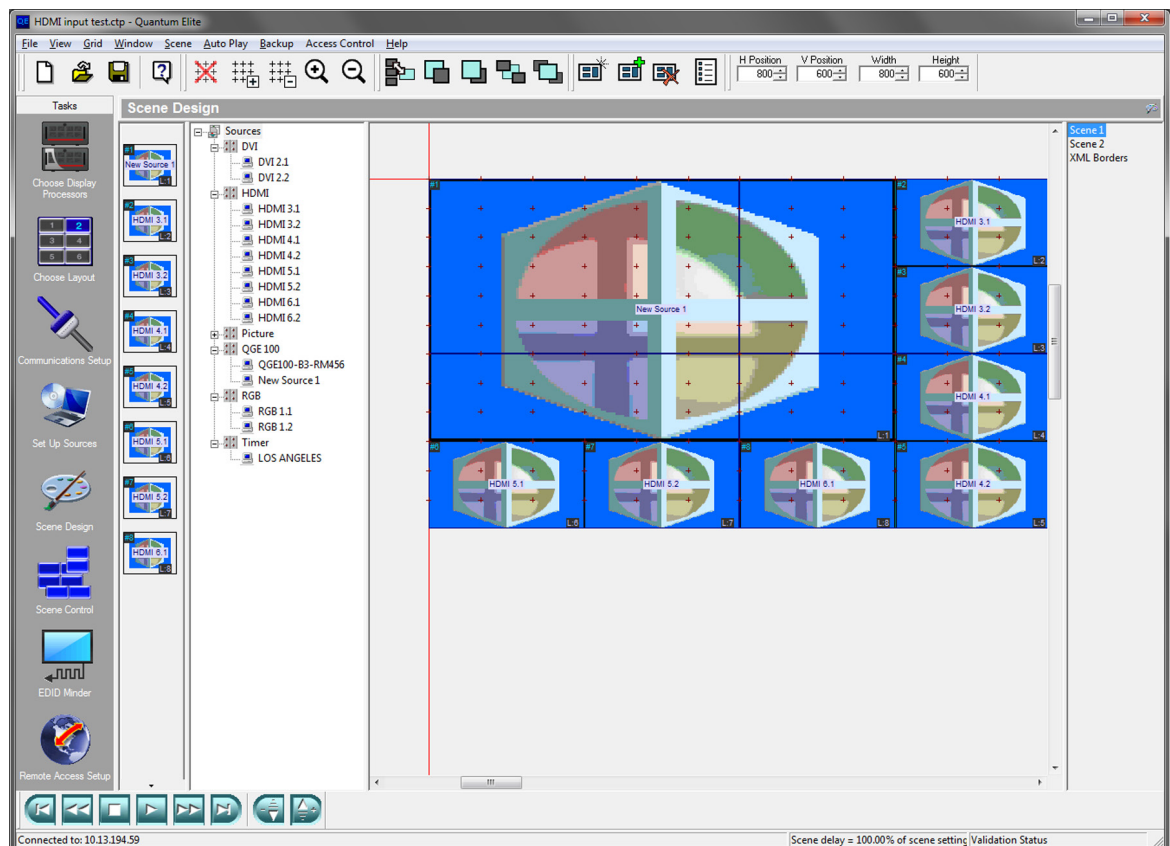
HDMI input test.ctp - Quantum Elite

File View Grid Window Scene Auto Play Backup Access Control Help

H Position 800
V Position 600
Width 800
Height 600

Tasks
Choose Display Processors
Choose Layout
Communications Setup
Set Up Sources
Scene Design
Scene Control
EDID Minder
Remote Access Setup

Scene Design

#1 New Source 1 L:1
#2 HDMI 3.1 L:2
#3 HDMI 3.2 L:3
#4 HDMI 4.1 L:4
#5 HDMI 4.2 L:5
#6 HDMI 5.1 L:6
#7 HDMI 5.2 L:7
#8 HDMI 6.1 L:8

Sources
DVI
DVI 2.1
DVI 2.2
HDMI
HDMI 3.1
HDMI 3.2
HDMI 4.1
HDMI 4.2
HDMI 5.1
HDMI 5.2
HDMI 6.1
HDMI 6.2
Picture
QGE 100
QGE100-B3-RM456
New Source 1
RGB
RGB 1.1
RGB 1.2
Timer
LOS ANGELES

#1 New Source 1 L:1
#2 HDMI 3.1 L:2
#3 HDMI 3.2 L:3
#4 HDMI 4.1 L:4
#6 HDMI 5.1 L:6
#7 HDMI 5.2 L:7
#8 HDMI 6.1 L:8
#5 HDMI 4.2 L:5

Scene 1
Scene 2
XML Borders

Connected to: 10.13.194.59
Scene delay = 100.00% of scene setting
Validation Status